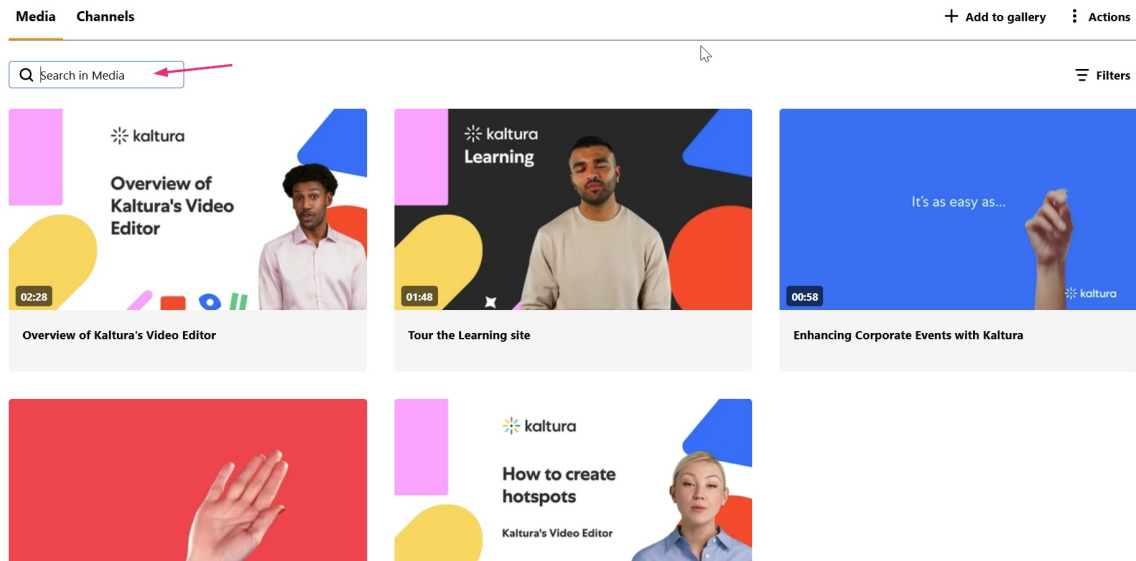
Media Channels

+ Add to gallery ⋮ Actions

Search in Media

Filters

kaltura

Overview of Kaltura's Video Editor

02:28

Overview of Kaltura's Video Editor

kaltura Learning

01:48

Tour the Learning site

It's as easy as...

kaltura

00:58

Enhancing Corporate Events with Kaltura

kaltura

How to create hotspots

Kaltura's Video Editor